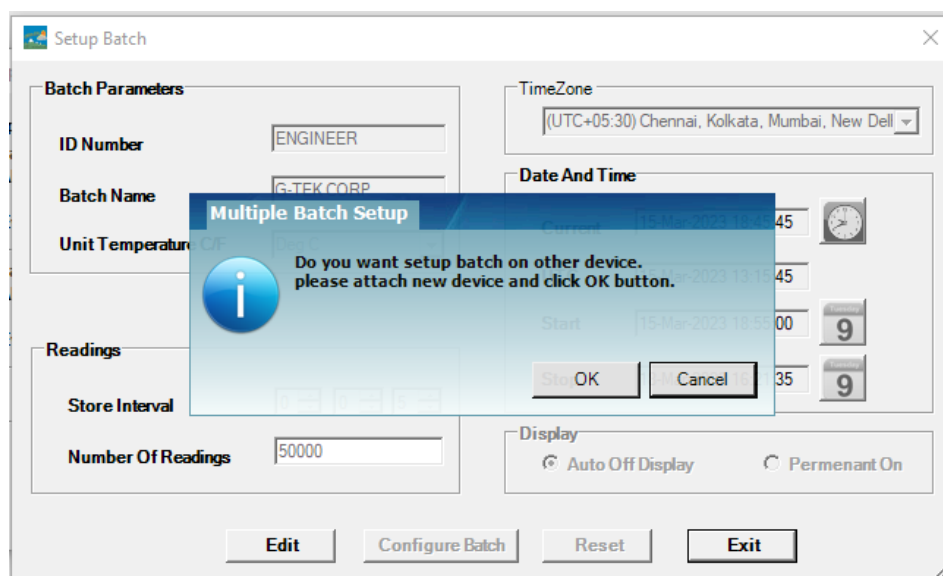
Setup Batch

Batch Parameters

ID Number ENGINEER

Batch Name G-TEK CORP

Unit Temperature C/F Deg C

Readings

Store Interval

Number Of Readings 50000

TimeZone

(UTC+05:30) Chennai, Kolkata, Mumbai, New Dell

Date And Time

Current 15-Mar-2023 18:45:45

Mar-2023 13:15:45

Start 15-Mar-2023 18:55:00

Stop 15-M 18:51:35

9

9

Display

Auto Off Display

Permenant On

Multiple Batch Setup

Do you want setup batch on other device.
please attach new device and click OK button.

OK

Cancel

Edit

Configure Batch

Reset

Exit